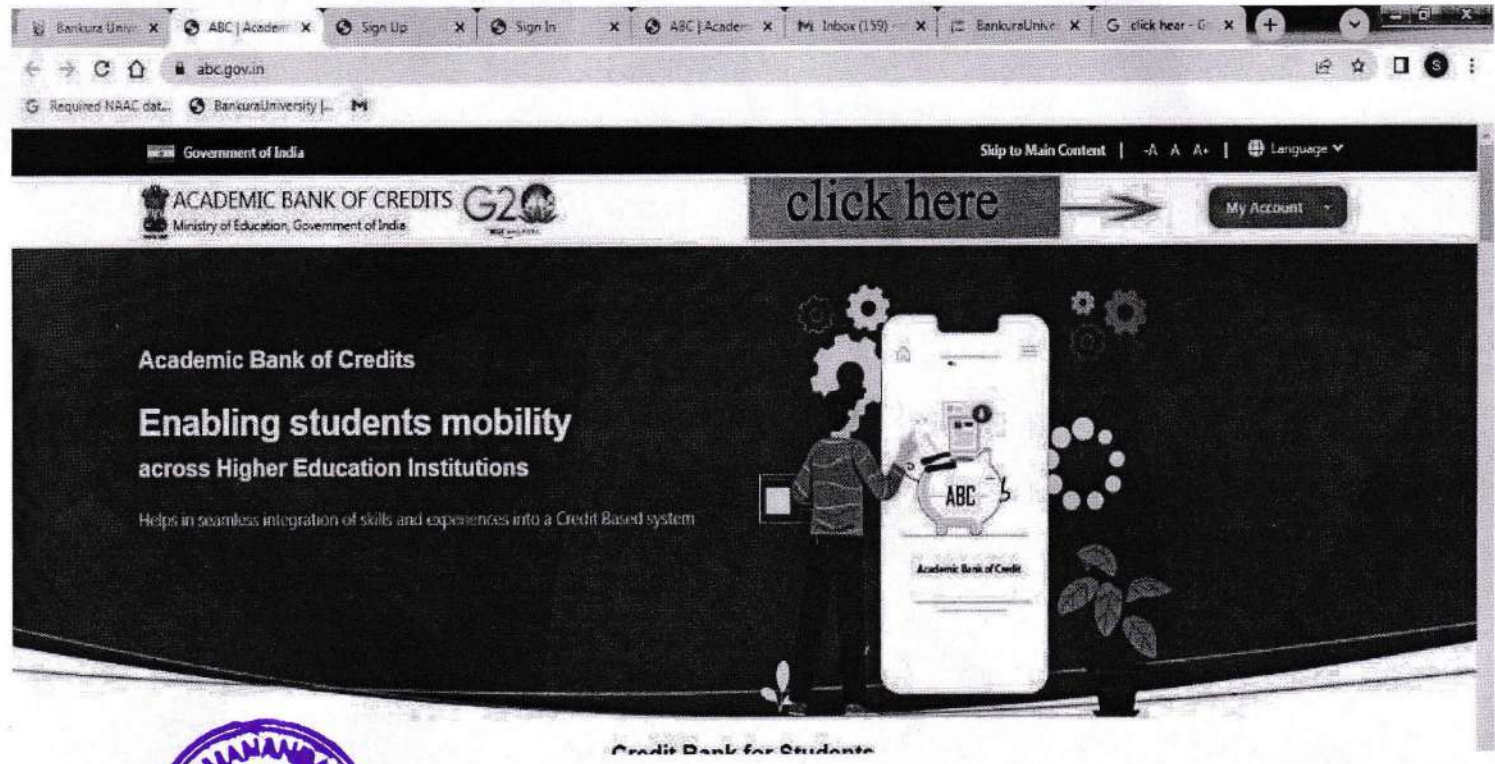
Bankura Unive × ABC | Academ × Sign Up × Sign In × ABC | Academ × Inbox (159) × BankuraUnive × click hear - G ×

abc.gov.in

Required NAAC dat... BankuraUniversity |...

Government of India

Skip to Main Content | -A A A+ | Language

ACADEMIC BANK OF CREDITS
Ministry of Education, Government of India

G20

click here

My Account

Academic Bank of Credits

Enabling students mobility
across Higher Education Institutions

Helps in seamless integration of skills and experiences into a Credit Based system

ABC

Academic Bank of Credit

Credit Bank for Students